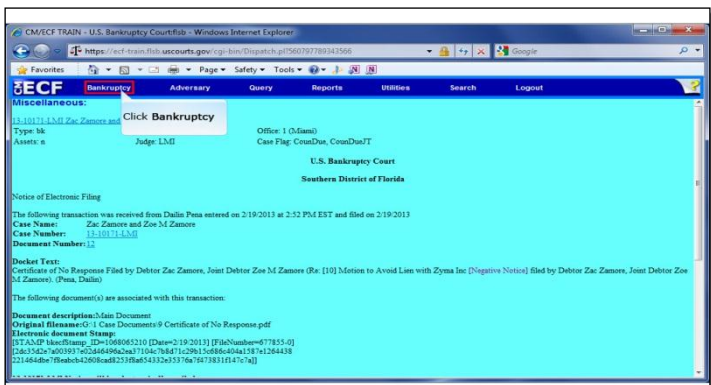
CM/ECF TRAIN - U.S. Bankruptcy Court:flsb - Windows Internet Explorer

https://ecf-train.flsb.uscourts.gov/cgi-bin/Dispatch.pl?560797789343566

Google

Favorites

Page ▾ Safety ▾ Tools ▾

ECF Bankruptcy Adversary Query Reports Utilities Search Logout

Miscellaneous:

13-10171-LMI Zac Zamore and

Click Bankruptcy

Type: bk Office: 1 (Miami)

Assets: n Judge: LMI Case Flag: CounDue, CounDueJT

U.S. Bankruptcy Court

Southern District of Florida

Notice of Electronic Filing

The following transaction was received from Dailin Pena entered on 2/19/2013 at 2:52 PM EST and filed on 2/19/2013

Case Name: Zac Zamore and Zoe M Zamore

Case Number: 13-10171-LMI

Document Number: 12

Docket Text:
Certificate of No Response Filed by Debtor Zac Zamore, Joint Debtor Zoe M Zamore (Re: [10] Motion to Avoid Lien with Zyma Inc [Negative Notice] filed by Debtor Zac Zamore, Joint Debtor Zoe M Zamore). (Pena, Dailin)

The following document(s) are associated with this transaction:

Document description: Main Document
Original filename: G:\1 Case Documents\9 Certificate of No Response.pdf
Electronic document Stamp:
[STAMP bkecfStamp_ID=1068065210 [Date=2/19/2013] [FileNumber=677855-0]
[2dc35d2e7a003937e02d46496a2ea37104c7b8d71c29b15c686c404a1587e1264438
221464dbe7f8eabcb42608cad8253f8a654332e35376a7f473831f147c7a]]